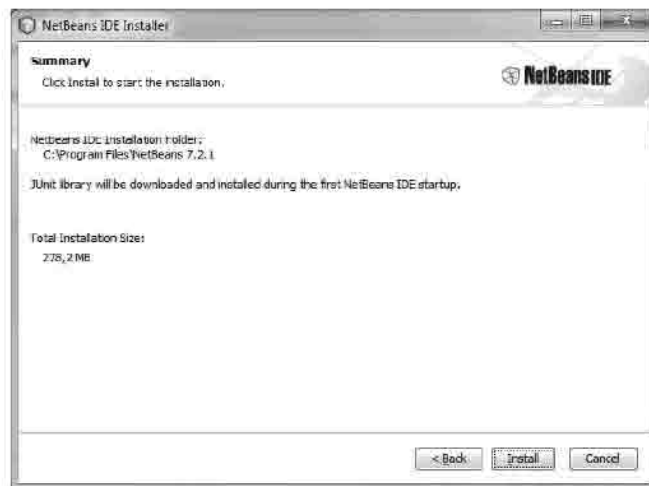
NetBeans IDE Installer

Summary

Click Install to start the installation.

NetBeans IDE

NetBeans IDE Installation Folder:
C:\Program Files\NetBeans 7.2.1

JUnit library will be downloaded and installed during the first NetBeans IDE startup.

Total Installation Size:
278,2 MB

< Back

Install

Cancel